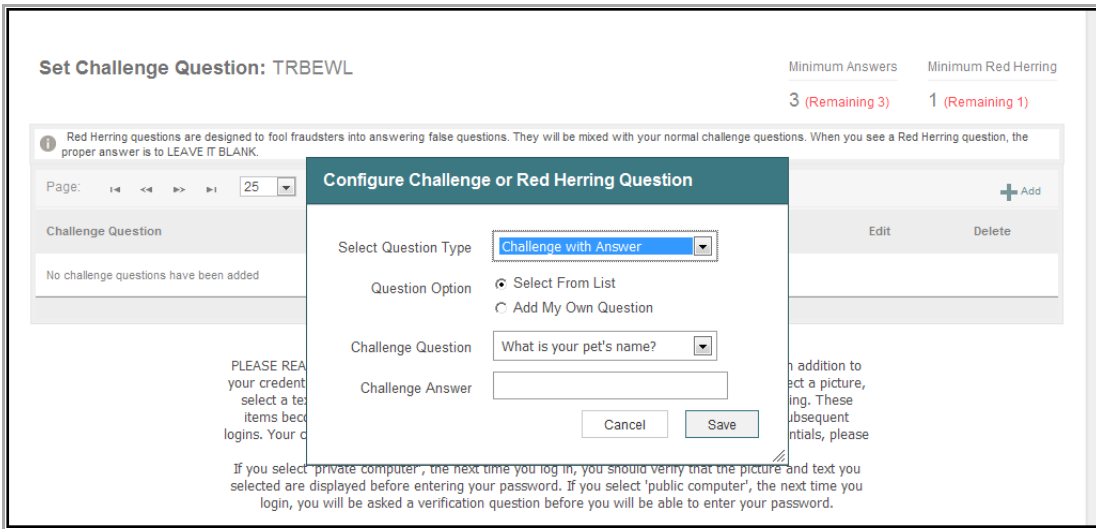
Set Challenge Question: TRBEWL

Minimum Answers
3 (Remaining 3)

Minimum Red Herring
1 (Remaining 1)

Red Herring questions are designed to fool fraudsters into answering false questions. They will be mixed with your normal challenge questions. When you see a Red Herring question, the proper answer is to LEAVE IT BLANK.

Page: 25

Add

Challenge Question

Edit

Delete

No challenge questions have been added

PLEASE REA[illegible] n addition to your credent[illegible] ect a picture, select a te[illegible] ing. These items beco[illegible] ubsequent logins. Your c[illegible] ntials, please

If you select 'private computer', the next time you log in, you should verify that the picture and text you selected are displayed before entering your password. If you select 'public computer', the next time you login, you will be asked a verification question before you will be able to enter your password.

Configure Challenge or Red Herring Question

Select Question Type
Challenge with Answer

Question Option
Select From List
Add My Own Question

Challenge Question
What is your pet's name?

Challenge Answer

Cancel
Save